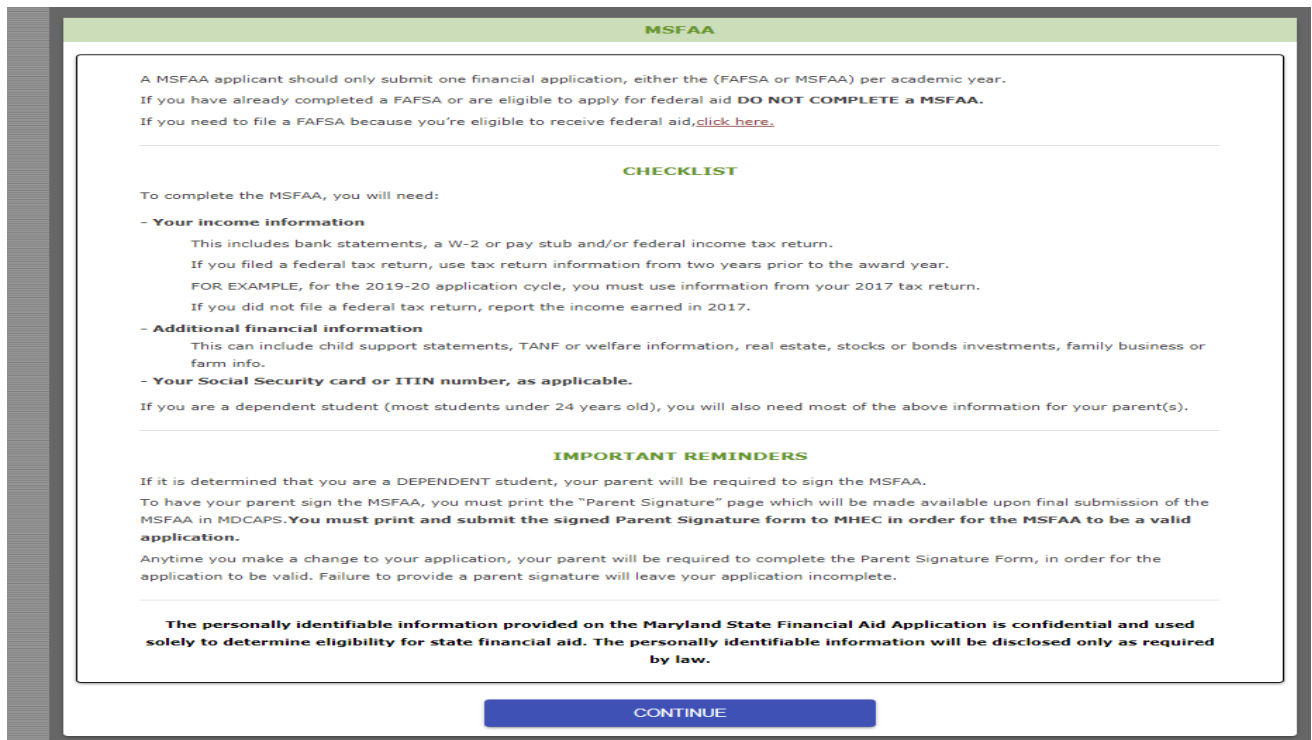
MSFAA

A MSFAA applicant should only submit one financial application, either the (FAFSA or MSFAA) per academic year.

If you have already completed a FAFSA or are eligible to apply for federal aid DO NOT COMPLETE a MSFAA.

If you need to file a FAFSA because you're eligible to receive federal aid,click here.

CHECKLIST

To complete the MSFAA, you will need:

- Your income information

This includes bank statements, a W-2 or pay stub and/or federal income tax return.

If you filed a federal tax return, use tax return information from two years prior to the award year.

FOR EXAMPLE, for the 2019-20 application cycle, you must use information from your 2017 tax return.

If you did not file a federal tax return, report the income earned in 2017.

- Additional financial information

This can include child support statements, TANF or welfare information, real estate, stocks or bonds investments, family business or farm info.

- Your Social Security card or ITIN number, as applicable.

If you are a dependent student (most students under 24 years old), you will also need most of the above information for your parent(s).

IMPORTANT REMINDERS

If it is determined that you are a DEPENDENT student, your parent will be required to sign the MSFAA.

To have your parent sign the MSFAA, you must print the "Parent Signature" page which will be made available upon final submission of the MSFAA in MDCAPS.You must print and submit the signed Parent Signature form to MHEC in order for the MSFAA to be a valid application.

Anytime you make a change to your application, your parent will be required to complete the Parent Signature Form, in order for the application to be valid. Failure to provide a parent signature will leave your application incomplete.

The personally identifiable information provided on the Maryland State Financial Aid Application is confidential and used solely to determine eligibility for state financial aid. The personally identifiable information will be disclosed only as required by law.

CONTINUE